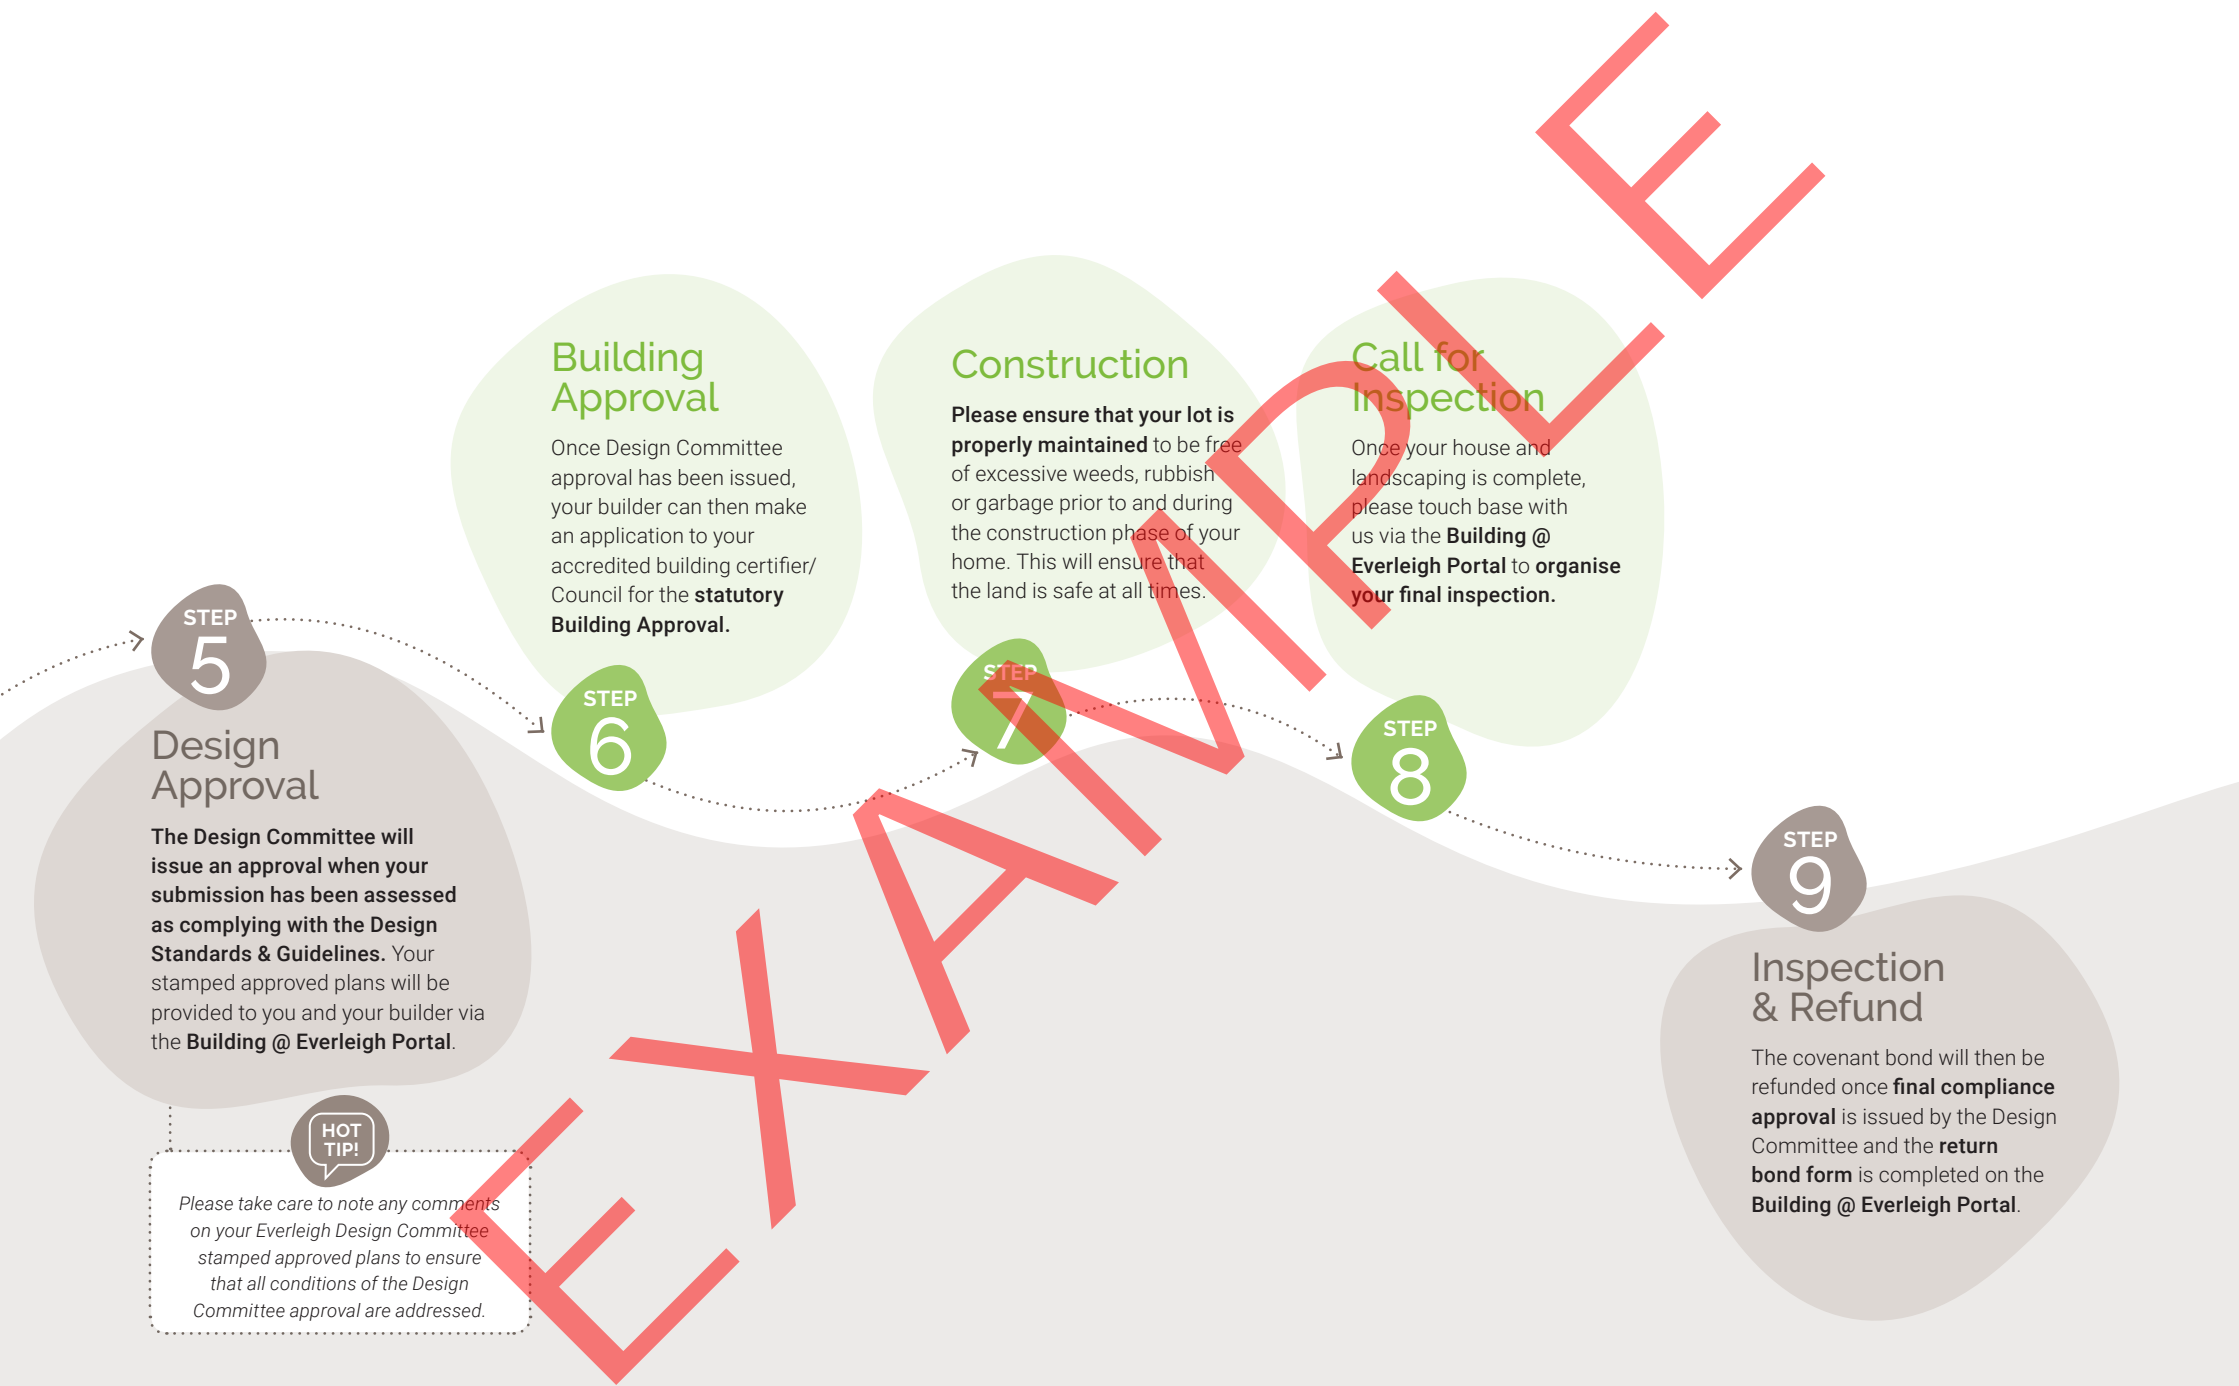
STEP 5

Design Approval

**The Design Committee will issue an approval when your submission has been assessed as complying with the Design Standards & Guidelines.** Your stamped approved plans will be provided to you and your builder via the **Building @ Everleigh Portal**.

HOT TIP!

*Please take care to note any comments on your Everleigh Design Committee stamped approved plans to ensure that all conditions of the Design Committee approval are addressed.*

Building Approval

Once Design Committee approval has been issued, your builder can then make an application to your accredited building certifier/ Council for the **statutory Building Approval.**

STEP 6

Construction

**Please ensure that your lot is properly maintained** to be free of excessive weeds, rubbish or garbage prior to and during the construction phase of your home. This will ensure that the land is safe at all times.

STEP 7

Call for Inspection

Once your house and landscaping is complete, please touch base with us via the **Building @ Everleigh Portal** to **organise your final inspection.**

STEP 8

STEP 9

Inspection & Refund

The covenant bond will then be refunded once **final compliance approval** is issued by the Design Committee and the **return bond form** is completed on the **Building @ Everleigh Portal**.

EXAMPLE